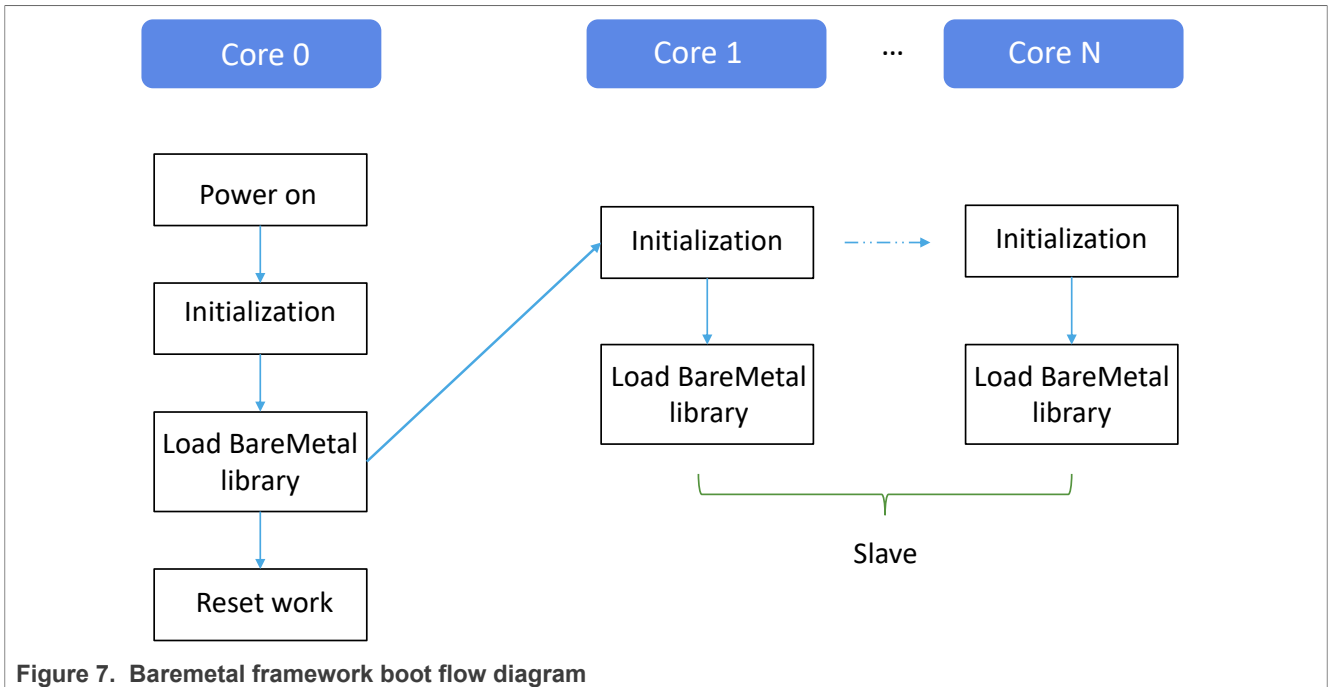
Core 0

Core 1

...

Core N

Power on

Initialization

Load BareMetal library

Reset work

Initialization

Load BareMetal library

Initialization

Load BareMetal library

Slave

Figure 7. Baremetal framework boot flow diagram